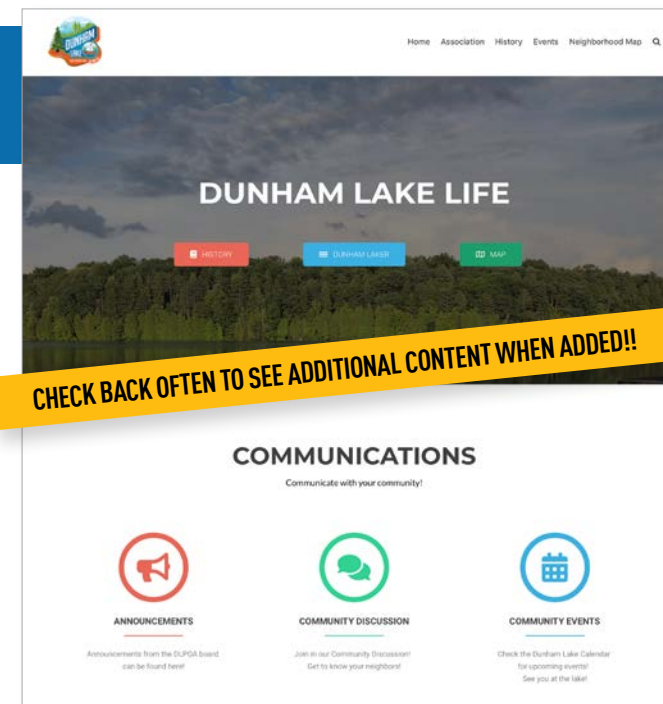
DUNHAM LAKE

Home Association History Events Neighborhood Map

DUNHAM LAKE LIFE

HISTORY

DUNHAM LAKER

MAP

CHECK BACK OFTEN TO SEE ADDITIONAL CONTENT WHEN ADDED!!

COMMUNICATIONS

Communicate with your community!

ANNOUNCEMENTS

Announcements from the DLPOA board can be found here!

COMMUNITY DISCUSSION

Join in our Community Discussion! Get to know your neighbors!

COMMUNITY EVENTS

Check the Dunham Lake Calendar for upcoming events! See you at the lake!